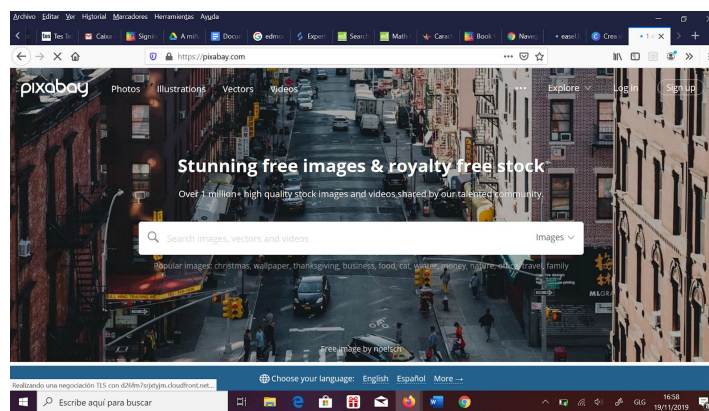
Archivo Editar Ver Historial Marcadores Herramientas Ayuda

Tes Tea | Caixa | Signin | A mth | Docu | edmo | Expert | Search | Math | Caract | Book | Naveg | easel | Crea | 1

https://pixabay.com

pixabay Photos Illustrations Vectors Videos ••• Explore Log in Sign up

Stunning free images & royalty free stock

Over 1 million+ high quality stock images and videos shared by our talented community.

Search images, vectors and videos Images

Popular images: christmas, wallpaper, thanksgiving, business, food, cat, winter, money, nature, office, travel, family

Free image by noelsch

Choose your language: English Español More →

Realizando una negociación TLS con d2fdm/srjxtyjm.cloudfront.net...

Escribe aquí para buscar

GLG 16:58 19/11/2019